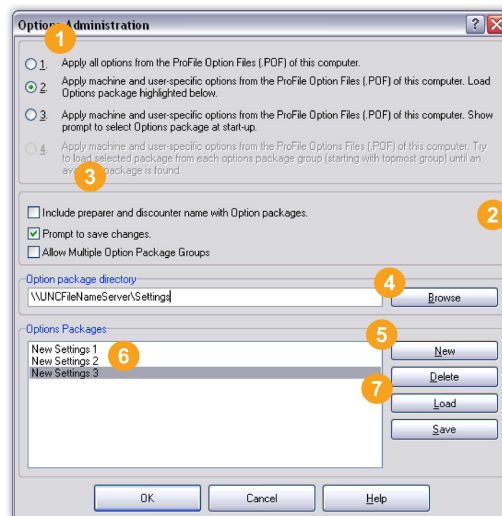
Options Administration

?

1

1. Apply all options from the ProFile Option Files (.POF) of this computer.

2. Apply machine and user-specific options from the ProFile Option Files (.POF) of this computer. Load Options package highlighted below.

3. Apply machine and user-specific options from the ProFile Option Files (.POF) of this computer. Show prompt to select Options package at start-up.

4. Apply machine and user-specific options from the ProFile Options Files (.POF) of this computer. Try to load selected package from each options package group (starting with topmost group) until an ava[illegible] package is found.

3

2

Include preparer and discounter name with Option packages.

Prompt to save changes.

Allow Multiple Option Package Groups

Option package directory

\\UNCFileNameServer\Settings

4

Browse

Options Packages

5

New Settings 1
New Settings 2
New Settings 3

6

New

7

Delete

Load

Save

OK

Cancel

Help